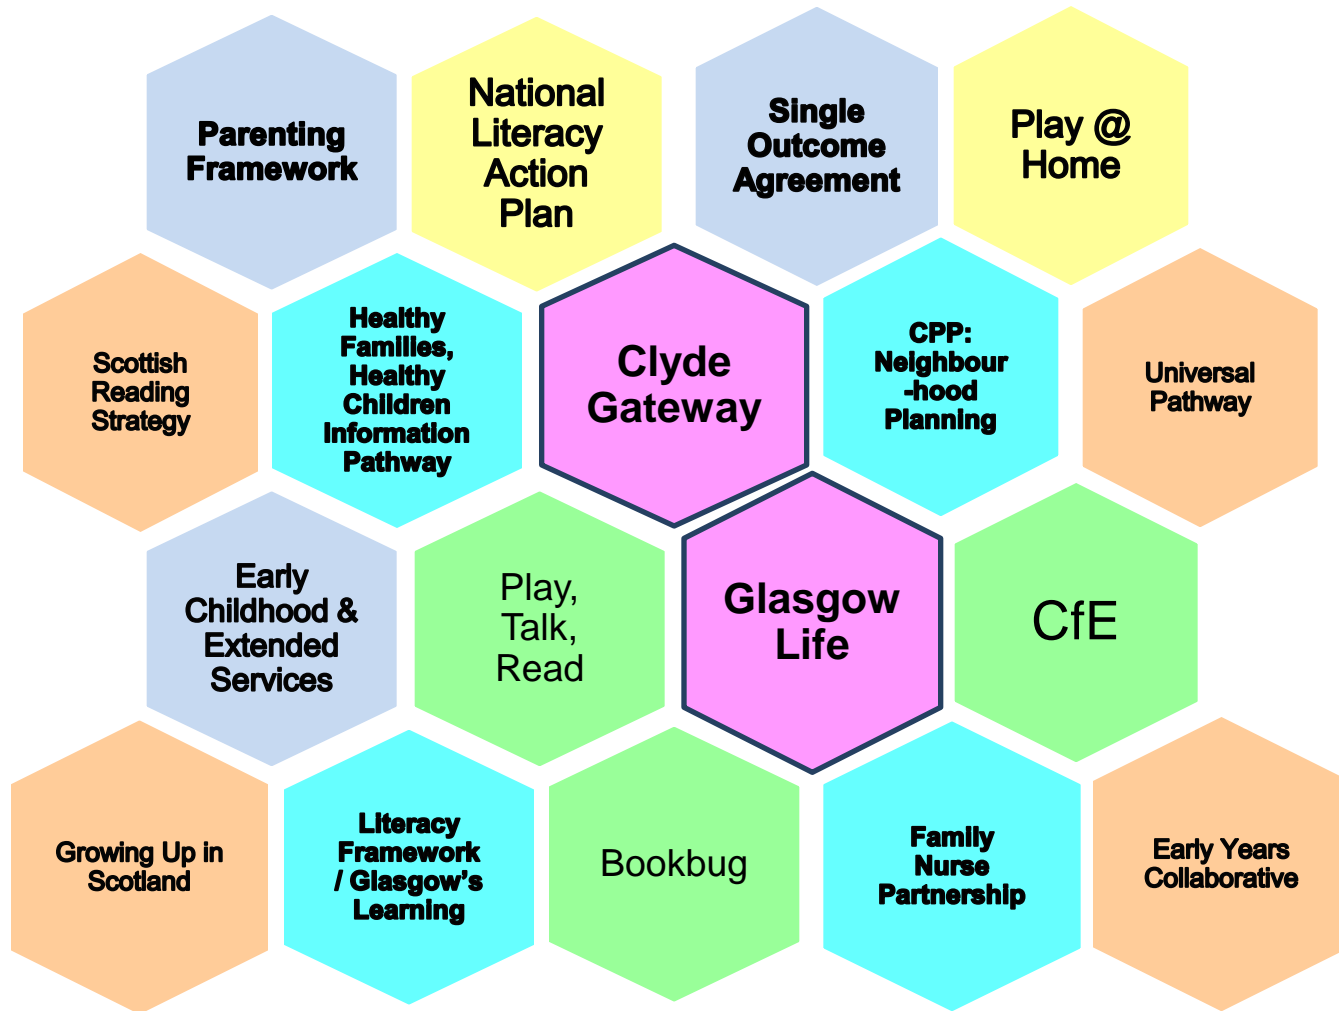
Parenting Framework

National Literacy Action Plan

Single Outcome Agreement

Play @ Home

Scottish Reading Strategy

Healthy Families, Healthy Children Information Pathway

Clyde Gateway

CPP: Neighbour-hood Planning

Universal Pathway

Early Childhood & Extended Services

Play, Talk, Read

Glasgow Life

CfE

Growing Up in Scotland

Literacy Framework / Glasgow's Learning

Bookbug

Family Nurse Partnership

Early Years Collaborative